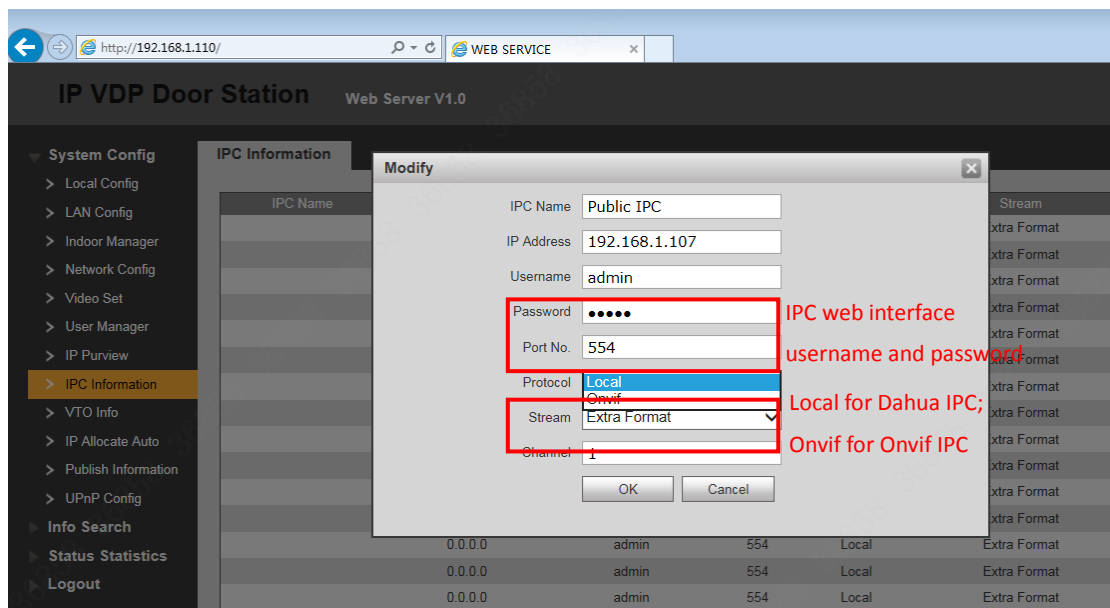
http://192.168.1.110/
WEB SERVICE

IP VDP Door Station Web Server V1.0

System Config
Local Config
LAN Config
Indoor Manager
Network Config
Video Set
User Manager
IP Purview
IPC Information
VTO Info
IP Allocate Auto
Publish Information
UPnP Config
Info Search
Status Statistics
Logout

IPC Information

| IPC Name | | | | | Stream |
|---|---|---|---|---|---|
| | | | | | Extra Format |
| | | | | | Extra Format |
| | | | | | Extra Format |
| | | | | | Extra Format |
| | | | | | Extra Format |
| | | | | | Extra Format |
| | | | | | Extra Format |
| | | | | | Extra Format |
| | | | | | Extra Format |
| | | | | | Extra Format |
| | | | | | Extra Format |
| | | | | | Extra Format |
| | 0.0.0.0 | admin | 554 | Local | Extra Format |
| | 0.0.0.0 | admin | 554 | Local | Extra Format |
| | 0.0.0.0 | admin | 554 | Local | Extra Format |

Modify
IPC Name Public IPC
IP Address 192.168.1.107
Username admin
Password •••••
Port No. 554
Protocol Local
Local
Onvif
Stream Extra Format
Channel 1
OK Cancel

IPC web interface username and password
Local for Dahua IPC; Onvif for Onvif IPC